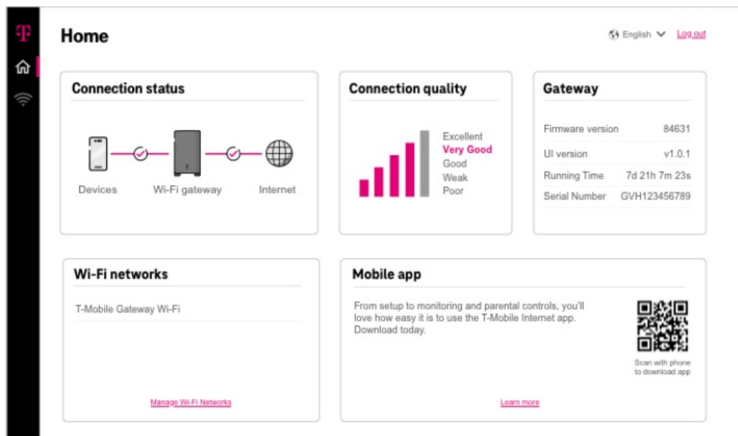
T

Home

English

Log out

Connection status

Devices

Wi-Fi gateway

Internet

Connection quality

Excellent
Very Good
Good
Weak
Poor

Gateway

| Firmware version | 84631 |
|---|---|
| UI version | v1.0.1 |
| Running Time | 7d 21h 7m 23s |
| Serial Number | GVH123456789 |

Wi-Fi networks

T-Mobile Gateway Wi-Fi

Manage Wi-Fi Networks

Mobile app

From setup to monitoring and parental controls, you'll love how easy it is to use the T-Mobile Internet app. Download today.

Scan with phone to download app

Learn more